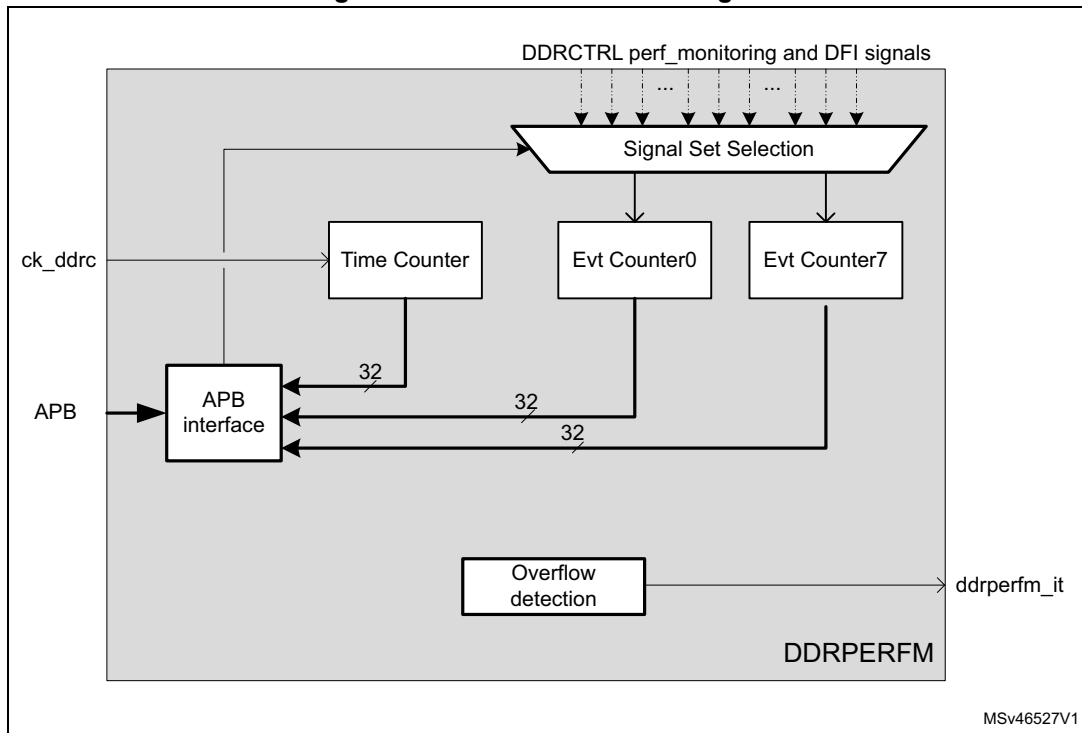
DDRCTRL perf_monitoring and DFI signals

...

...

Signal Set Selection

ck_ddrc

Time Counter

Evt Counter0

Evt Counter7

32

APB

APB interface

32

32

Overflow detection

ddrperfm_it

DDRPERFM

MSv46527V1